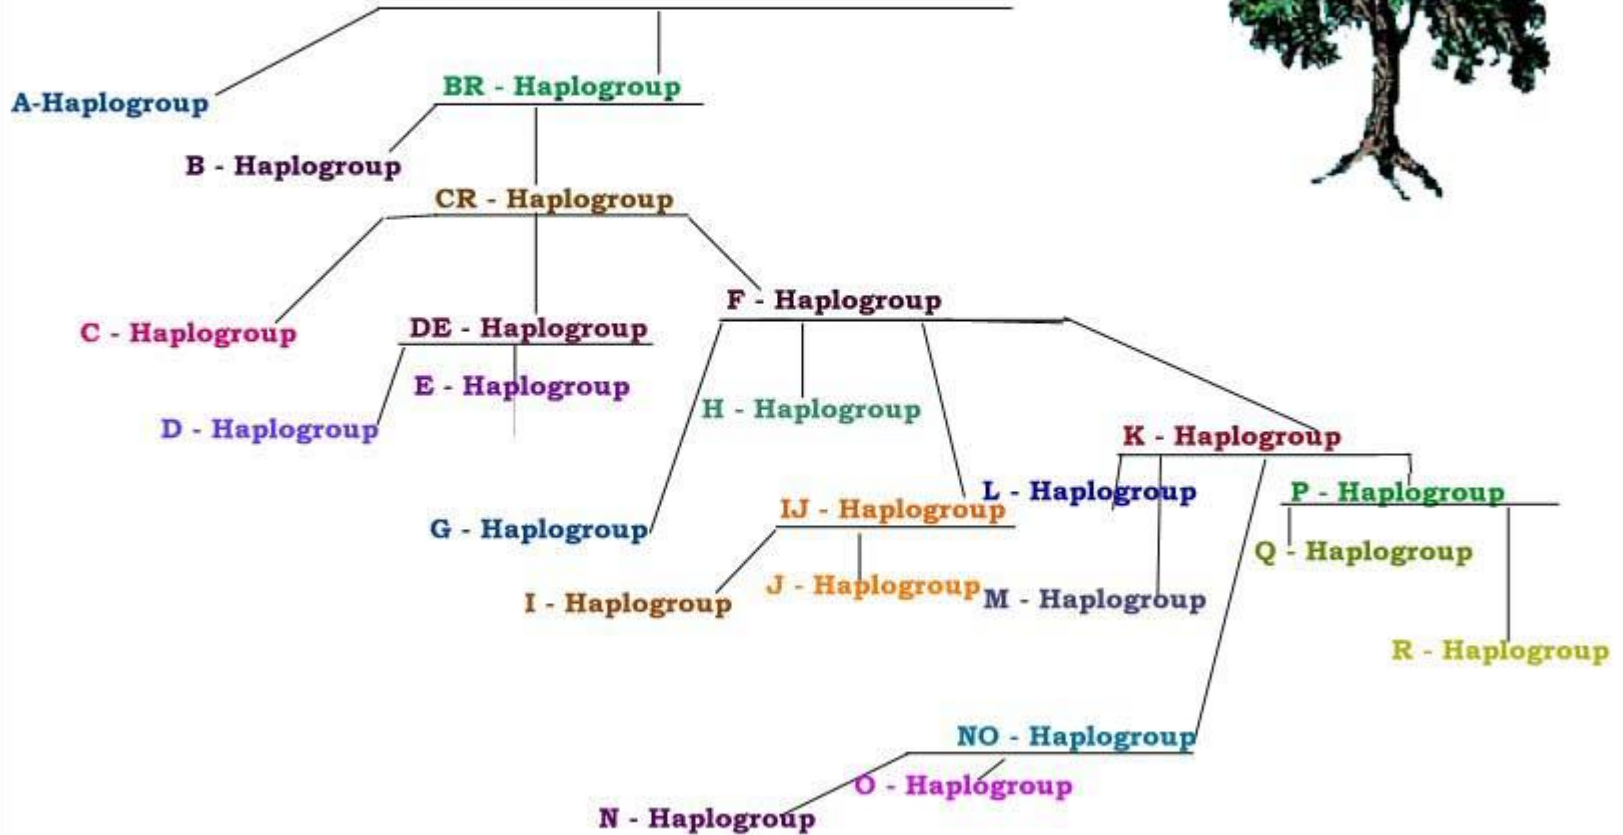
A-Haplogroup

BR - Haplogroup

B - Haplogroup

CR - Haplogroup

C - Haplogroup

DE - Haplogroup

F - Haplogroup

E - Haplogroup

D - Haplogroup

H - Haplogroup

K - Haplogroup

L - Haplogroup

P - Haplogroup

G - Haplogroup

IJ - Haplogroup

Q - Haplogroup

I - Haplogroup

J - Haplogroup

M - Haplogroup

R - Haplogroup

NO - Haplogroup

O - Haplogroup

N - Haplogroup